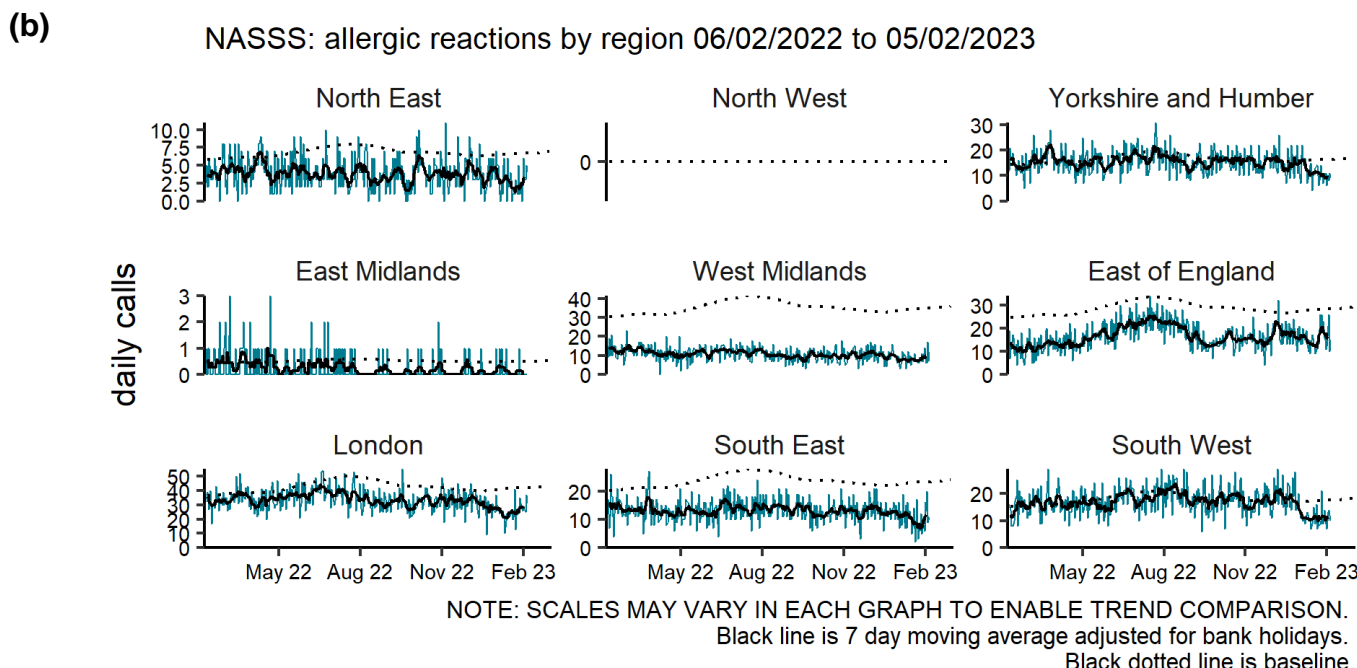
(b)

NASSS: allergic reactions by region 06/02/2022 to 05/02/2023

daily calls

North East
10.0
7.5
5.0
2.5
0.0

North West
0

Yorkshire and Humber
30
20
10
0

East Midlands
3
2
1
0

West Midlands
40
30
20
10
0

East of England
30
20
10
0

London
50
40
30
20
10
0
May 22 Aug 22 Nov 22 Feb 23

South East
20
10
0
May 22 Aug 22 Nov 22 Feb 23

South West
20
10
0
May 22 Aug 22 Nov 22 Feb 23

NOTE: SCALES MAY VARY IN EACH GRAPH TO ENABLE TREND COMPARISON.
Black line is 7 day moving average adjusted for bank holidays.
Black dotted line is baseline